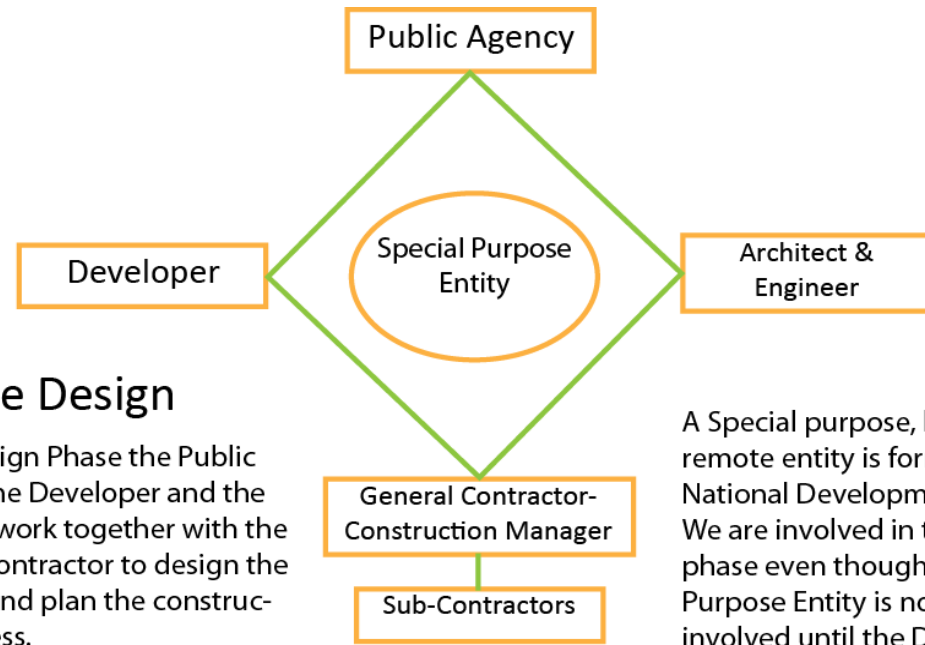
Public Agency

Developer

Special Purpose Entity

Architect & Engineer

e Design

ign Phase the Public he Developer and the work together with the ontractor to design the nd plan the construc- ss.

General Contractor- Construction Manager

Sub-Contractors

A Special purpose, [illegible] remote entity is for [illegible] National Developm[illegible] We are involved in t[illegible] phase even though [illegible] Purpose Entity is no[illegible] involved until the D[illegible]